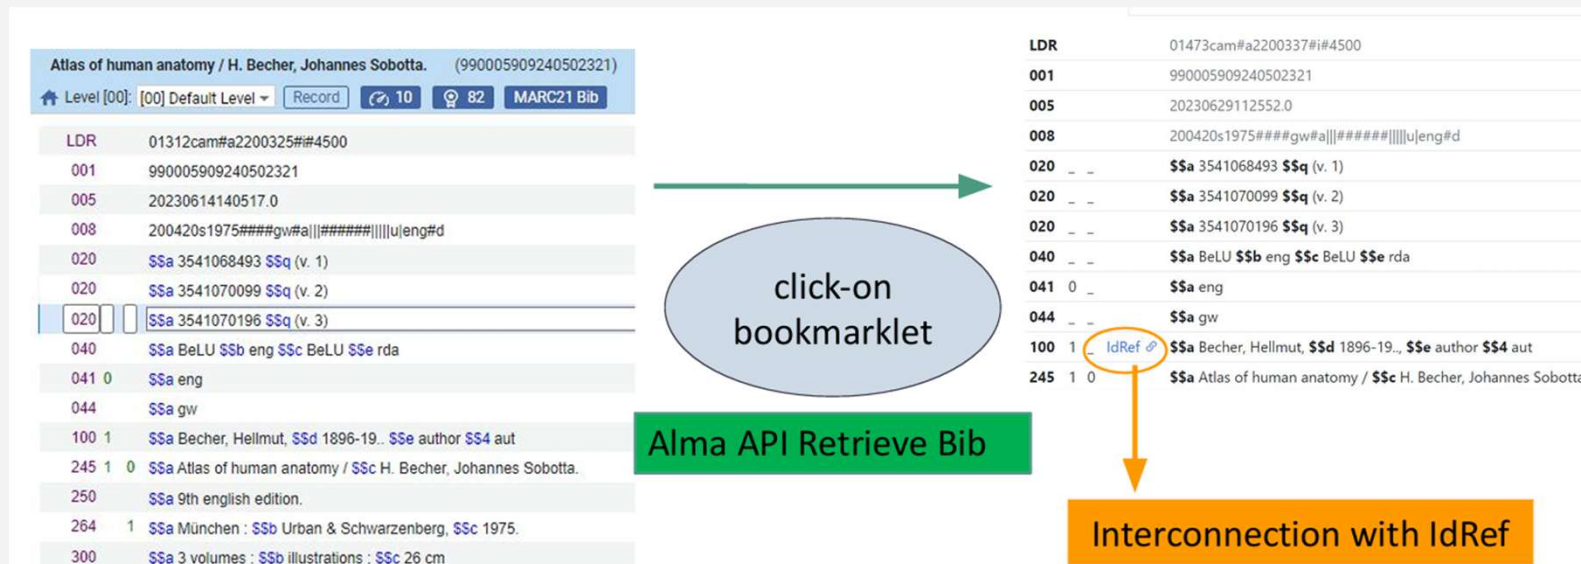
Atlas of human anatomy / H. Becher, Johannes Sobotta. (990005909240502321)

Level [00]: [00] Default Level Record 10 82 MARC21 Bib

| | | |
|---|---|---|
| LDR | | 01312cam#a2200325#i#4500 |
| 001 | | 990005909240502321 |
| 005 | | 20230614140517.0 |
| 008 | | 200420s1975####gw#a\|\|\|######\|\|\|\|\|u\|eng#d |
| 020 | | \$\$a 3541068493 \$\$q (v. 1) |
| 020 | | \$\$a 3541070099 \$\$q (v. 2) |
| 020 | | \$\$a 3541070196 \$\$q (v. 3) |
| 040 | | \$\$a BeLU \$\$b eng \$\$c BeLU \$\$e rda |
| 041 | 0 | \$\$a eng |
| 044 | | \$\$a gw |
| 100 | 1 | \$\$a Becher, Hellmut, \$\$d 1896-19.. \$\$e author \$\$4 aut |
| 245 | 1 0 | \$\$a Atlas of human anatomy / \$\$c H. Becher, Johannes Sobotta. |
| 250 | | \$\$a 9th english edition. |
| 264 | 1 | \$\$a München : \$\$b Urban & Schwarzenberg, \$\$c 1975. |
| 300 | | \$\$a 3 volumes : \$\$b illustrations : \$\$c 26 cm |

click-on bookmarklet

Alma API Retrieve Bib

| | | |
|---|---|---|
| LDR | | 01473cam#a2200337#i#4500 |
| 001 | | 990005909240502321 |
| 005 | | 20230629112552.0 |
| 008 | | 200420s1975####gw#a\|\|\|######\|\|\|\|\|u\|eng#d |
| 020 | _ _ | \$\$a 3541068493 \$\$q (v. 1) |
| 020 | _ _ | \$\$a 3541070099 \$\$q (v. 2) |
| 020 | _ _ | \$\$a 3541070196 \$\$q (v. 3) |
| 040 | _ _ | \$\$a BeLU \$\$b eng \$\$c BeLU \$\$e rda |
| 041 | 0 _ | \$\$a eng |
| 044 | _ _ | \$\$a gw |
| 100 | 1 _ IdRef | \$\$a Becher, Hellmut, \$\$d 1896-19.., \$\$e author \$\$4 aut |
| 245 | 1 0 | \$\$a Atlas of human anatomy / \$\$c H. Becher, Johannes Sobotta |

Interconnection with IdRef